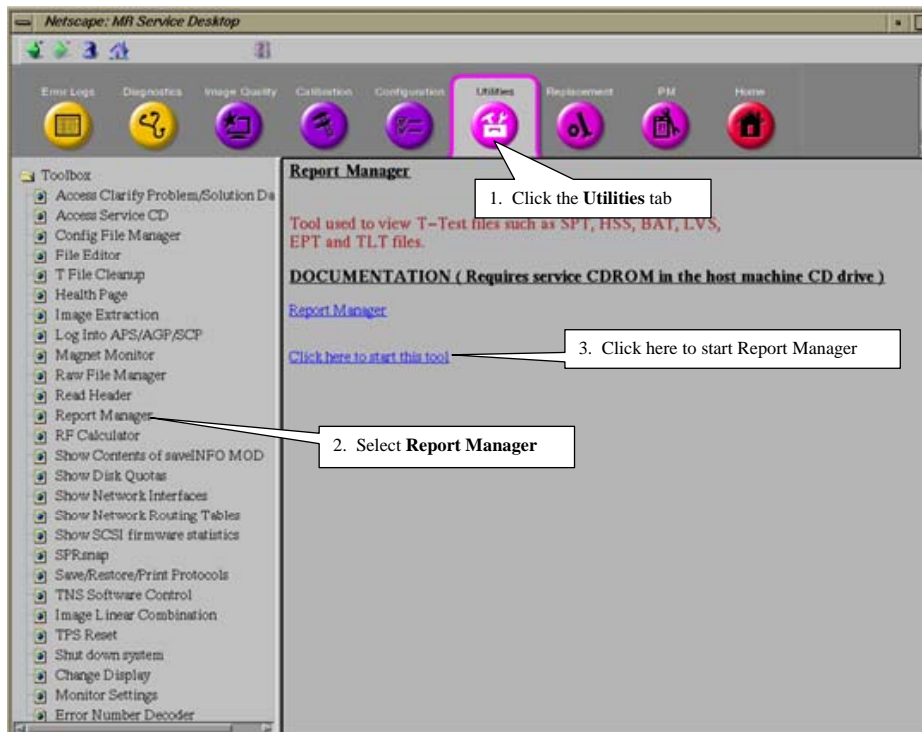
Netscape: MR Service Desktop

Error Logs
Diagnostics
Image Quality
Calibration
Configuration
Utilities
Replacement
PM
Home

Toolbox
Access Clarify Problem/Solution Da
Access Service CD
Config File Manager
File Editor
T File Cleanup
Health Page
Image Extraction
Log Into APS/AGP/SCP
Magnet Monitor
Raw File Manager
Read Header
Report Manager
RF Calculator
Show Contents of saveINFO MOD
Show Disk Quotas
Show Network Interfaces
Show Network Routing Tables
Show SCSI firmware statistics
SPRsnap
Save/Restore/Print Protocols
TNS Software Control
Image Linear Combination
TPS Reset
Shut down system
Change Display
Monitor Settings
Error Number Decoder

Report Manager

1. Click the **Utilities** tab

Tool used to view T-Test files such as SPT, HSS, BAT, LVS, EPT and TLT files.

DOCUMENTATION ( Requires service CDROM in the host machine CD drive )

Report Manager

Click here to start this tool

3. Click here to start Report Manager

2. Select **Report Manager**